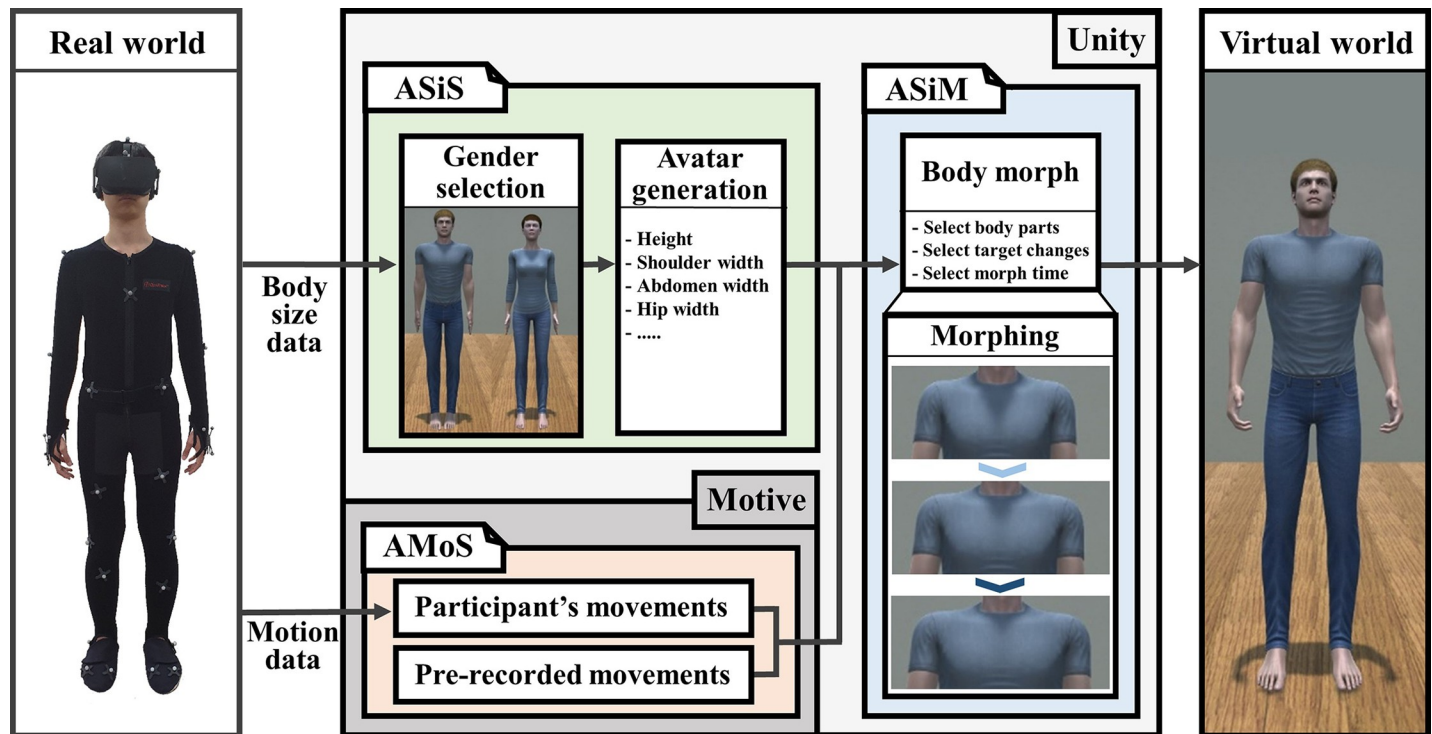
Real world

Body size data

Motion data

Unity

ASiS

Gender selection

Avatar generation

- Height
- Shoulder width
- Abdomen width
- Hip width
- .....

ASiM

Body morph

- Select body parts
- Select target changes
- Select morph time

Morphing

Motive

AMoS

Participant's movements

Pre-recorded movements

Virtual world